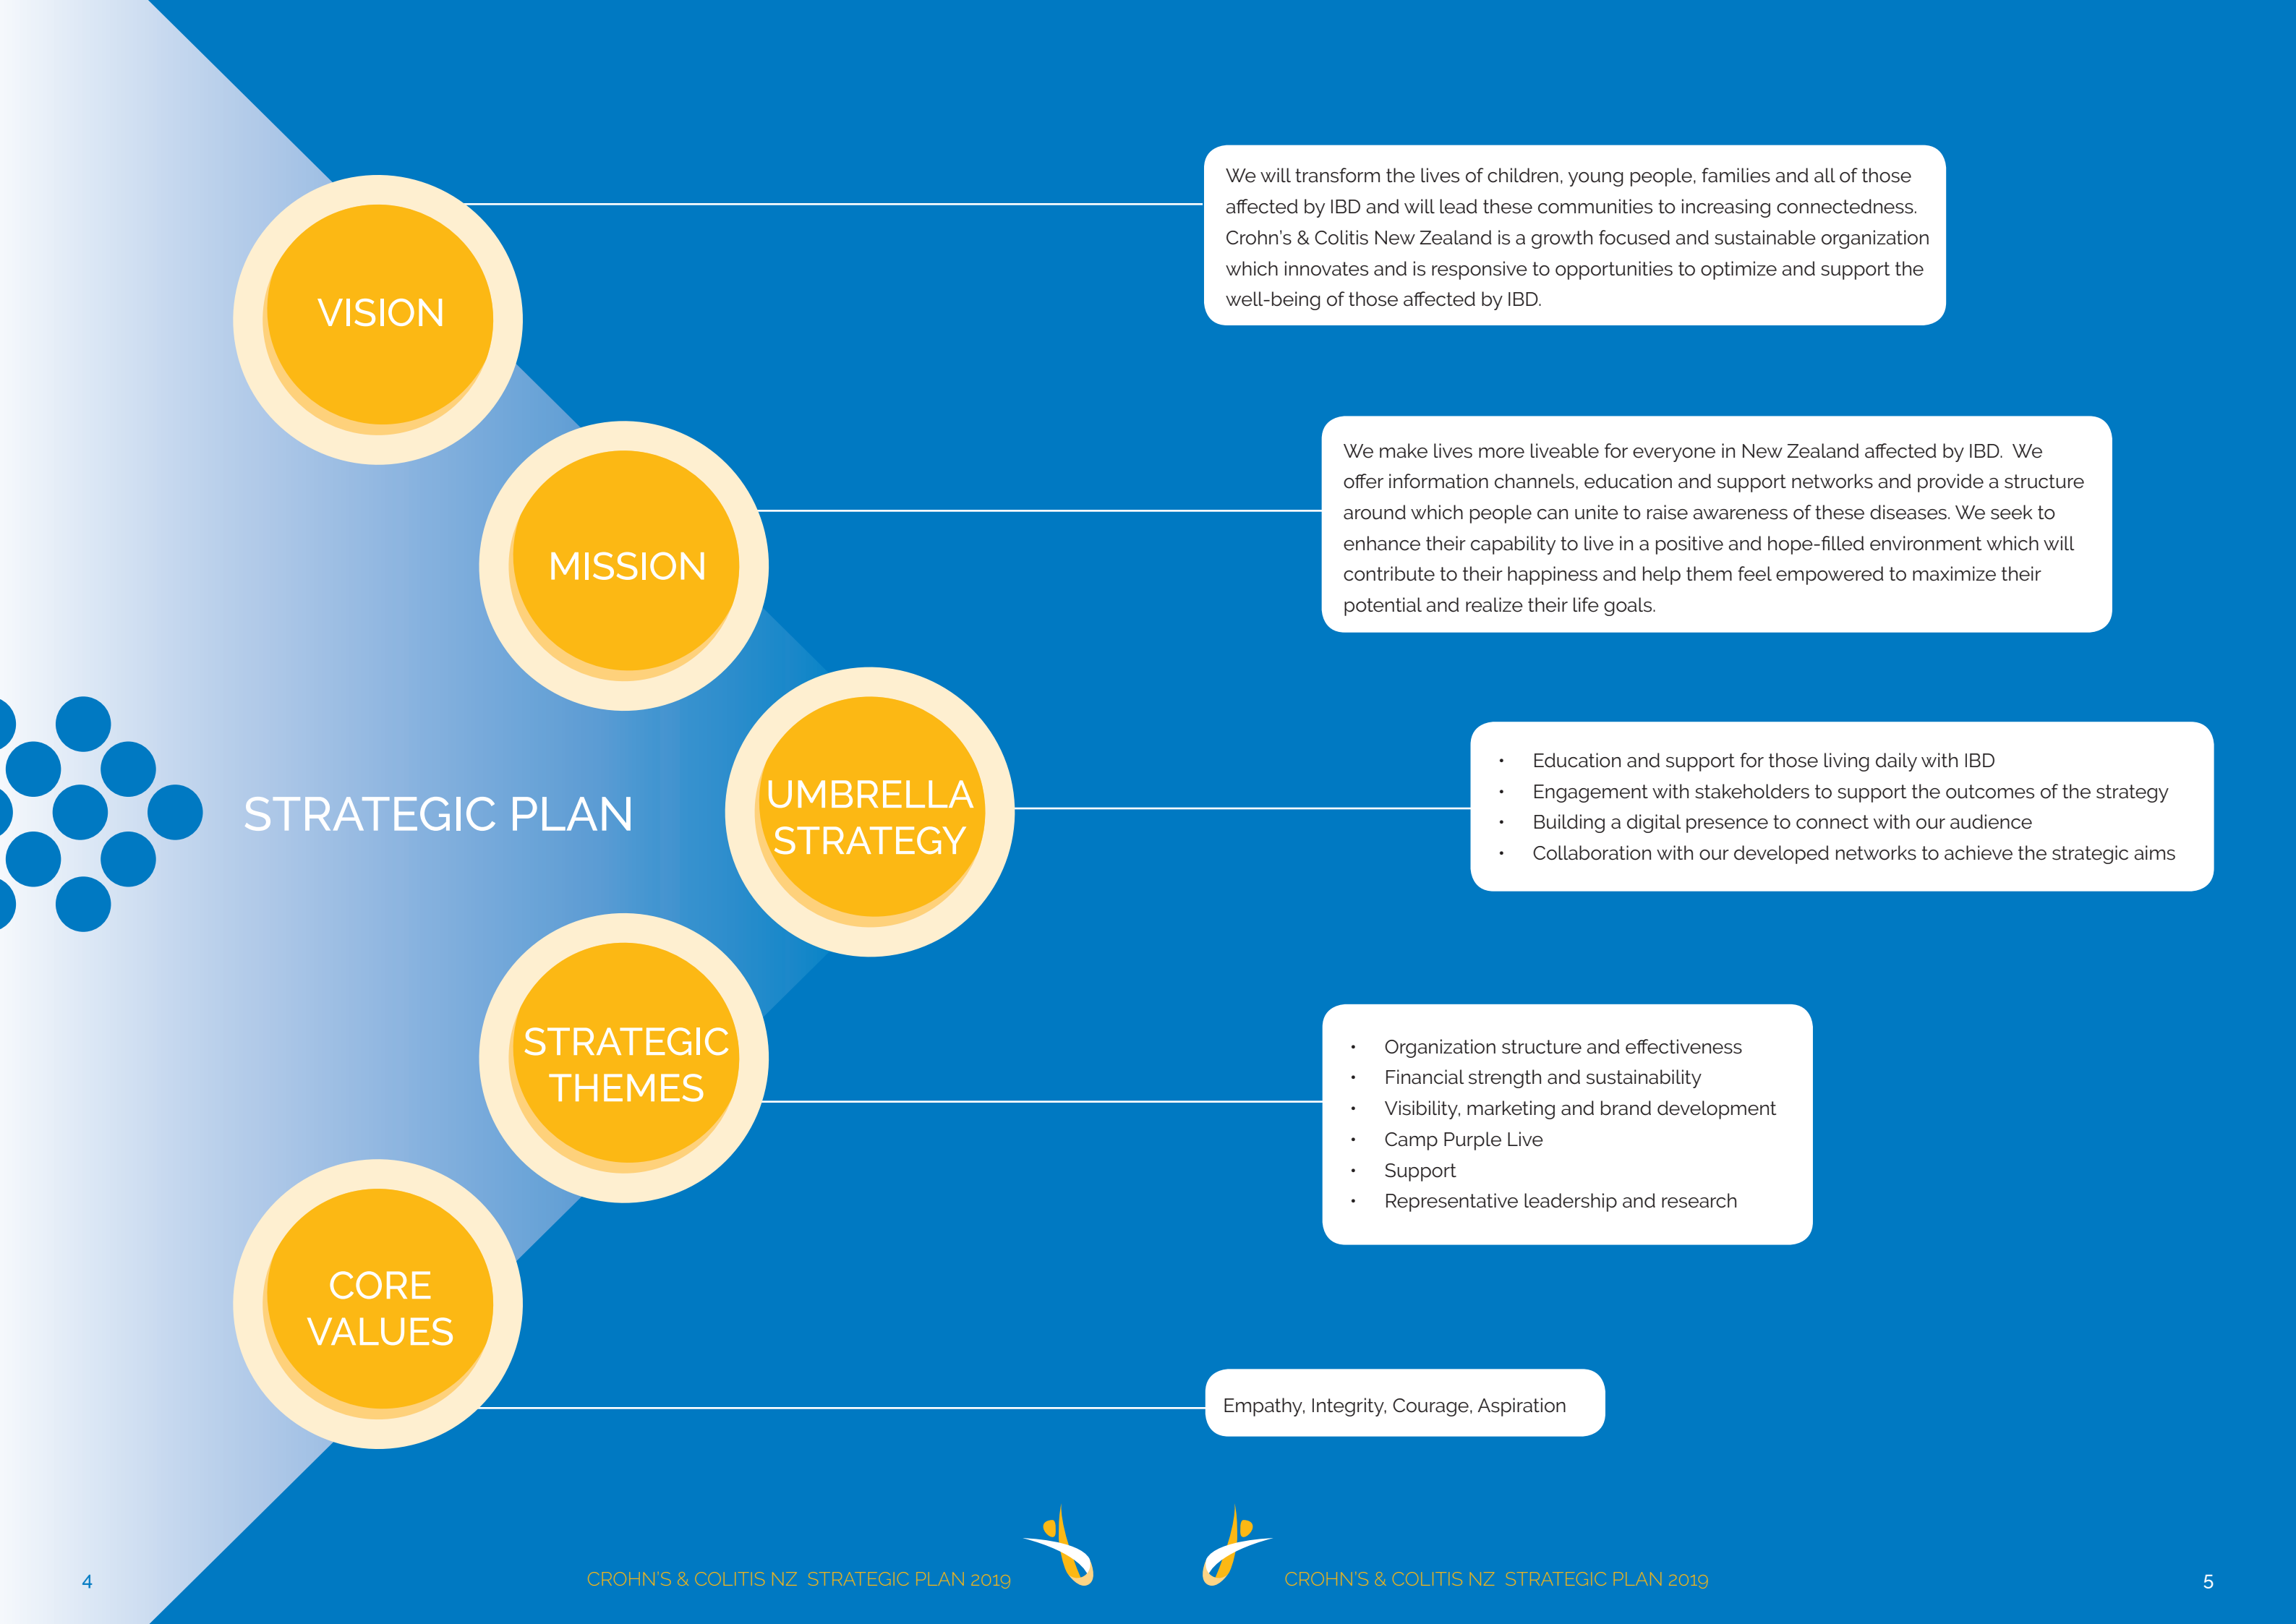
VISION

We will transform the lives of children, young people, families and all of those affected by IBD and will lead these communities to increasing connectedness. Crohn's & Colitis New Zealand is a growth focused and sustainable organization which innovates and is responsive to opportunities to optimize and support the well-being of those affected by IBD.

MISSION

We make lives more liveable for everyone in New Zealand affected by IBD. We offer information channels, education and support networks and provide a structure around which people can unite to raise awareness of these diseases. We seek to enhance their capability to live in a positive and hope-filled environment which will contribute to their happiness and help them feel empowered to maximize their potential and realize their life goals.

STRATEGIC PLAN

UMBRELLA STRATEGY

- Education and support for those living daily with IBD
- Engagement with stakeholders to support the outcomes of the strategy
- Building a digital presence to connect with our audience
- Collaboration with our developed networks to achieve the strategic aims

STRATEGIC THEMES

- Organization structure and effectiveness
- Financial strength and sustainability
- Visibility, marketing and brand development
- Camp Purple Live
- Support
- Representative leadership and research

CORE VALUES

Empathy, Integrity, Courage, Aspiration

4 CROHN'S & COLITIS NZ STRATEGIC PLAN 2019

CROHN'S & COLITIS NZ STRATEGIC PLAN 2019 5